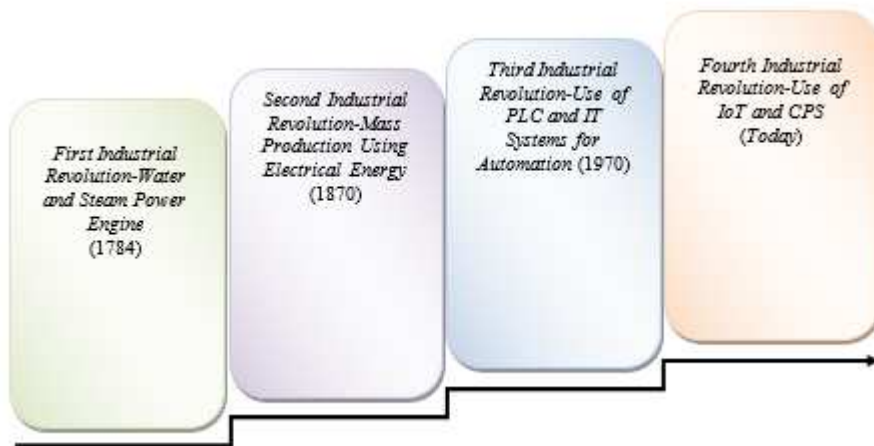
First Industrial Revolution-Water and Steam Power Engine (1784)

Second Industrial Revolution-Mass Production Using Electrical Energy (1870)

Third Industrial Revolution-Use of PLC and IT Systems for Automation (1970)

Fourth Industrial Revolution-Use of IoT and CPS (Today)